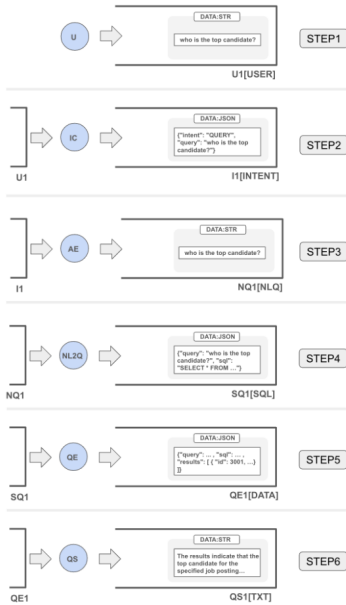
U

DATA:STR

who is the top candidate?

U1[USER]

STEP1

U1

IC

DATA:JSON

{"intent": "QUERY", "query": "who is the top candidate?"}

I1[INTENT]

STEP2

I1

AE

DATA:STR

who is the top candidate?

NQ1[NLQ]

STEP3

NQ1

NL2Q

DATA:JSON

{"query": "who is the top candidate?", "sql": "SELECT * FROM ..."}

SQ1[SQL]

STEP4

SQ1

QE

DATA:JSON

{"query": ..., "sql": ..., "results": [ {"id": 3001, ...} ]}

QE1[DATA]

STEP5

QE1

QS

DATA:STR

The results indicate that the top candidate for the specified job posting...

QS1[TXT]

STEP6